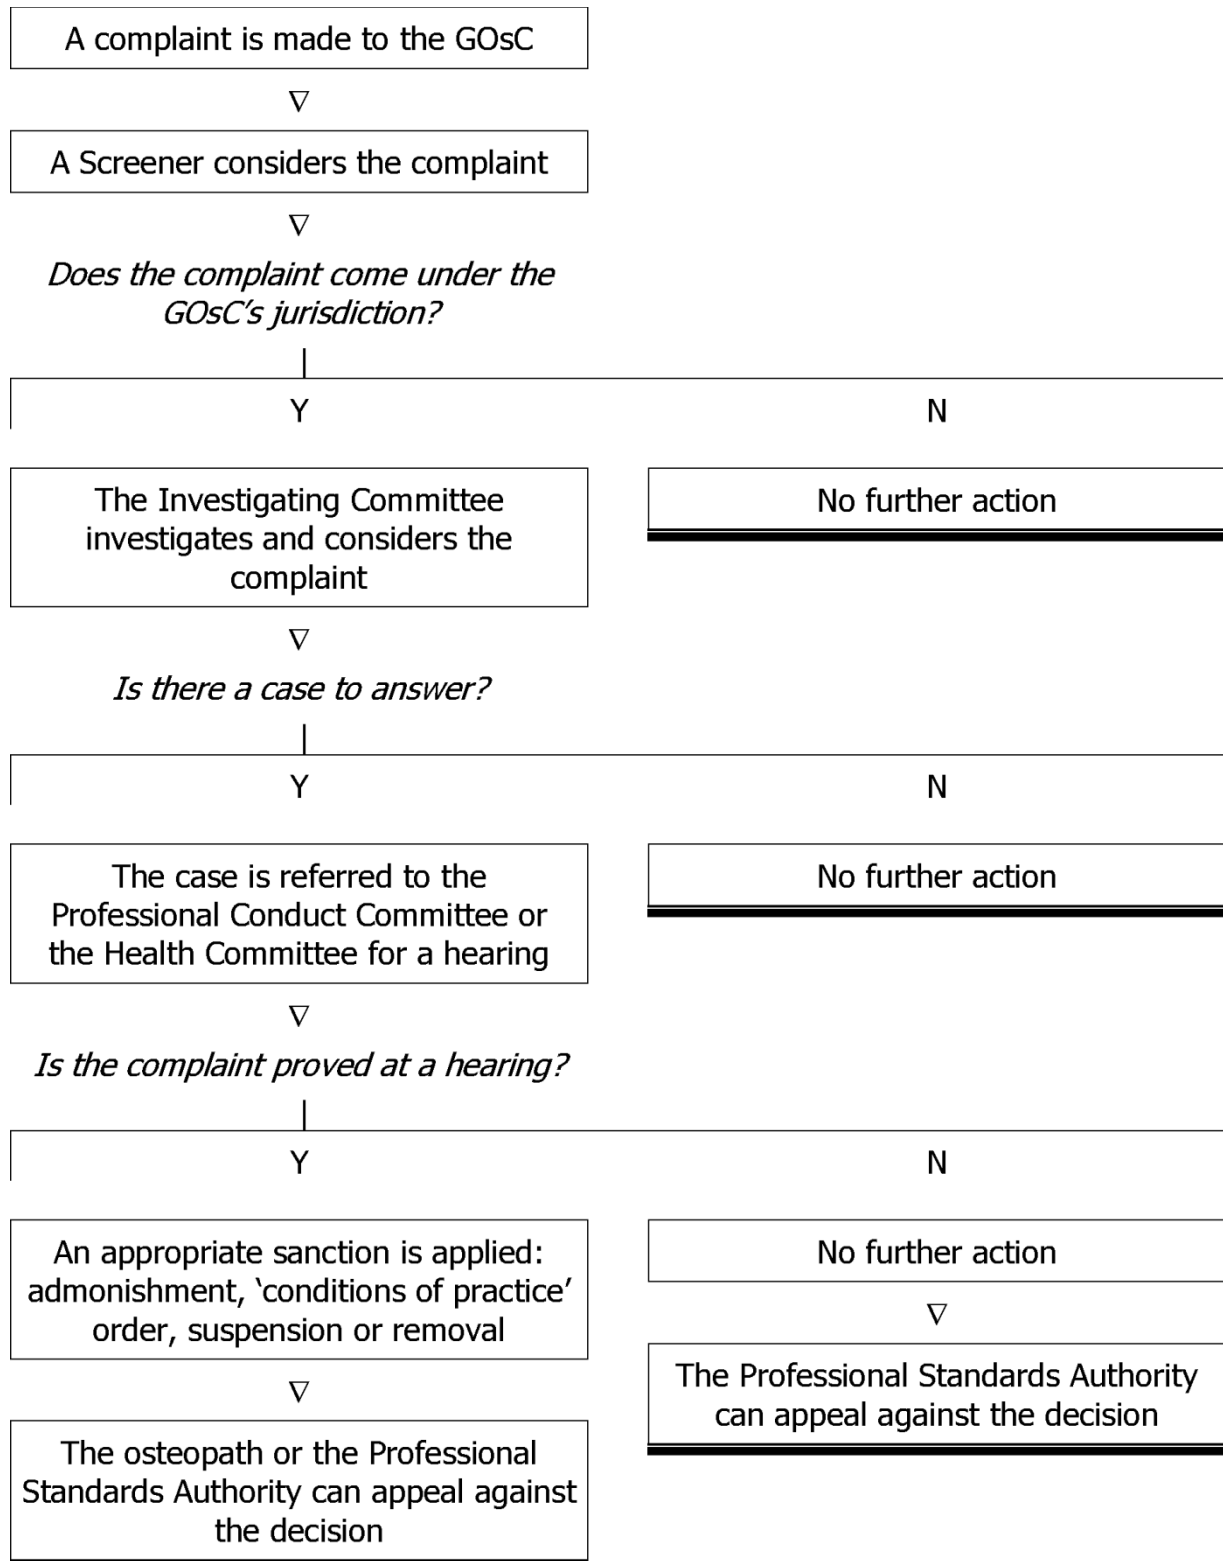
A complaint is made to the GOsC

$\nabla$

A Screener considers the complaint

$\nabla$

*Does the complaint come under the GOsC's jurisdiction?*

Y

N

The Investigating Committee investigates and considers the complaint

No further action

$\nabla$

*Is there a case to answer?*

Y

N

The case is referred to the Professional Conduct Committee or the Health Committee for a hearing

No further action

$\nabla$

*Is the complaint proved at a hearing?*

Y

N

An appropriate sanction is applied: admonishment, 'conditions of practice' order, suspension or removal

$\nabla$

The osteopath or the Professional Standards Authority can appeal against the decision

No further action

$\nabla$

The Professional Standards Authority can appeal against the decision